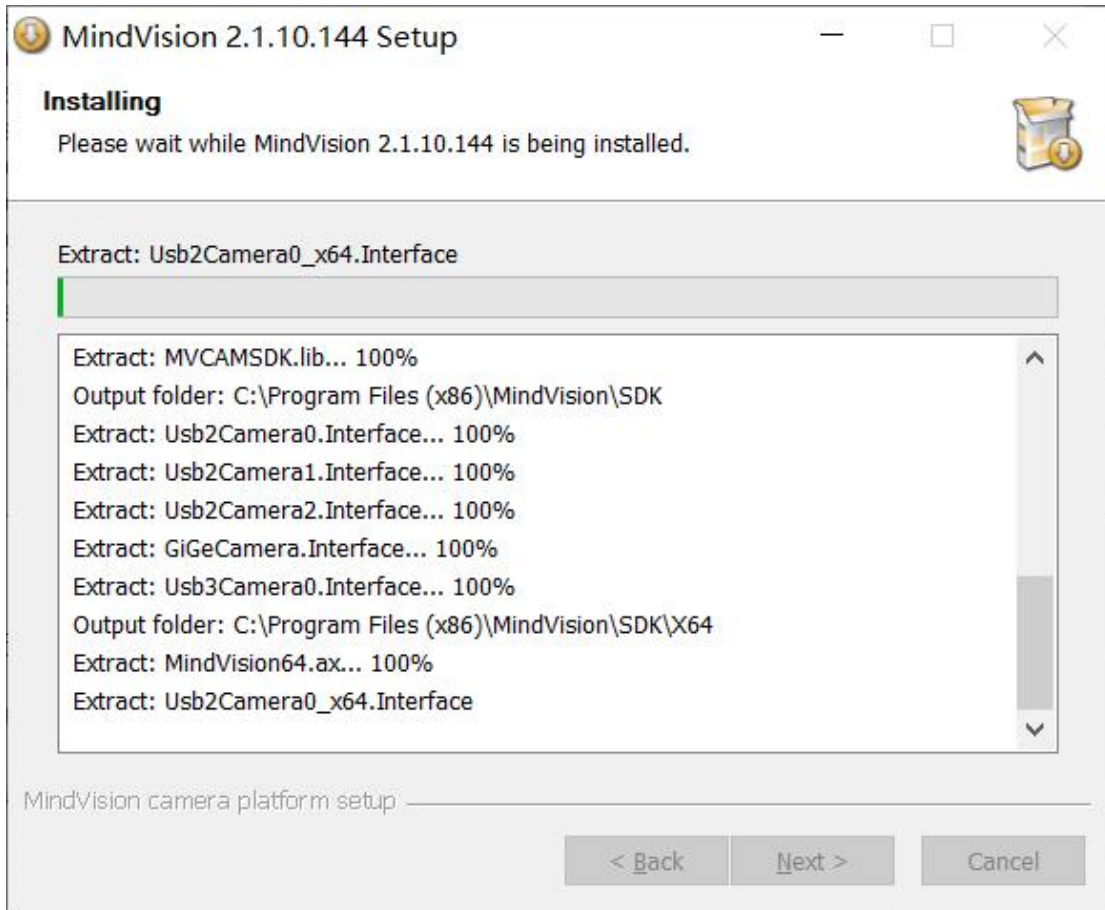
MindVision 2.1.10.144 Setup

Installing

Please wait while MindVision 2.1.10.144 is being installed.

Extract: Usb2Camera0_x64.Interface

Extract: MVCAMSDK.lib... 100%
Output folder: C:\Program Files (x86)\MindVision\SDK
Extract: Usb2Camera0.Interface... 100%
Extract: Usb2Camera1.Interface... 100%
Extract: Usb2Camera2.Interface... 100%
Extract: GiGeCamera.Interface... 100%
Extract: Usb3Camera0.Interface... 100%
Output folder: C:\Program Files (x86)\MindVision\SDK\X64
Extract: MindVision64.ax... 100%
Extract: Usb2Camera0_x64.Interface

MindVision camera platform setup

< Back
Next >
Cancel